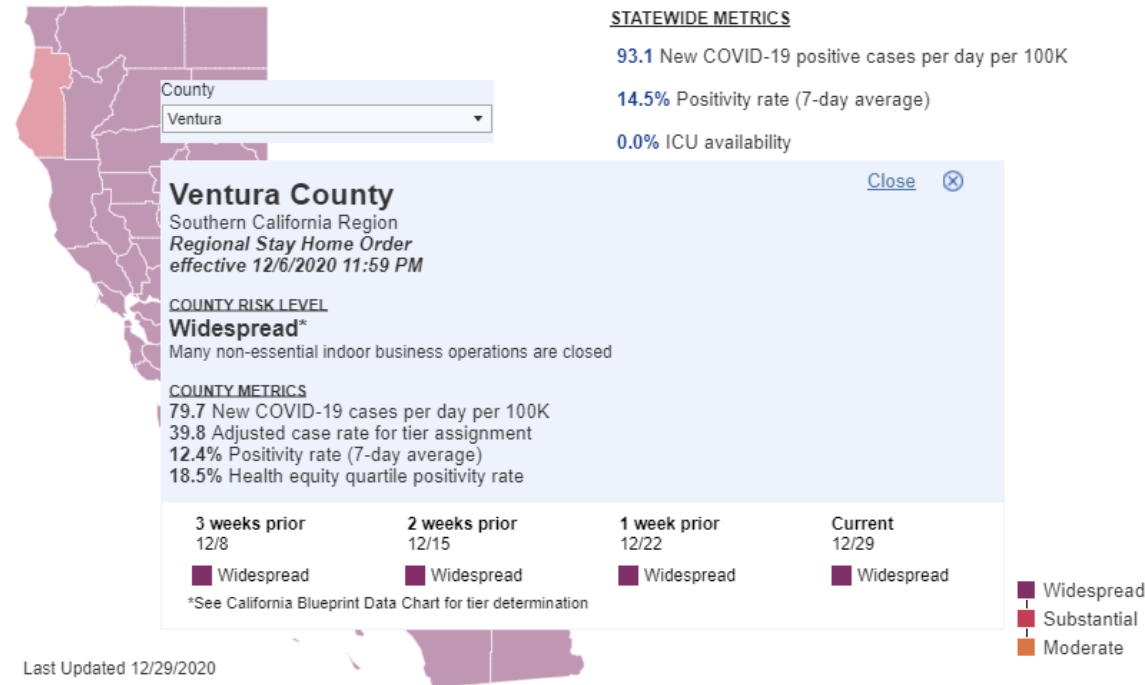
STATEWIDE METRICS

93.1 New COVID-19 positive cases per day per 100K

14.5% Positivity rate (7-day average)

0.0% ICU availability

County
Ventura

Ventura County
Southern California Region
Regional Stay Home Order
effective 12/6/2020 11:59 PM

Close ⊗

COUNTY RISK LEVEL
Widespread*
Many non-essential indoor business operations are closed

COUNTY METRICS
79.7 New COVID-19 cases per day per 100K
39.8 Adjusted case rate for tier assignment
12.4% Positivity rate (7-day average)
18.5% Health equity quartile positivity rate

| 3 weeks prior 12/8 | 2 weeks prior 12/15 | 1 week prior 12/22 | Current 12/29 |
|---|---|---|---|
| Widespread | Widespread | Widespread | Widespread |

*See California Blueprint Data Chart for tier determination

Widespread
Substantial
Moderate

Last Updated 12/29/2020